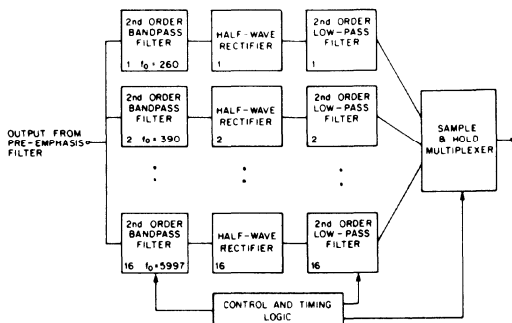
OUTPUT FROM PRE-EMPHASIS FILTER

2nd ORDER BANDPASS FILTER 1 $f_0 = 260$

HALF-WAVE RECTIFIER 1

2nd ORDER LOW-PASS FILTER 1

2nd ORDER BANDPASS FILTER 2 $f_0 = 390$

HALF-WAVE RECTIFIER 2

2nd ORDER LOW-PASS FILTER 2

2nd ORDER BANDPASS FILTER 16 $f_0 = 5997$

HALF-WAVE RECTIFIER 16

2nd ORDER LOW-PASS FILTER 16

SAMPLE & HOLD MULTIPLEXER

CONTROL AND TIMING LOGIC